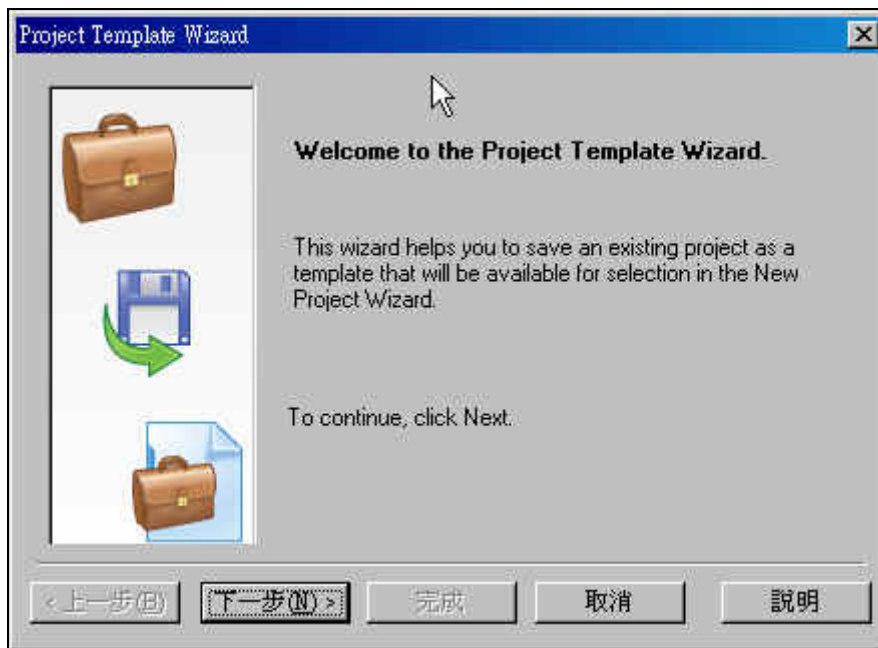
Project Template Wizard

Welcome to the Project Template Wizard.

This wizard helps you to save an existing project as a template that will be available for selection in the New Project Wizard.

To continue, click Next.

< 上一步(B)
下一步(N) >
完成
取消
說明